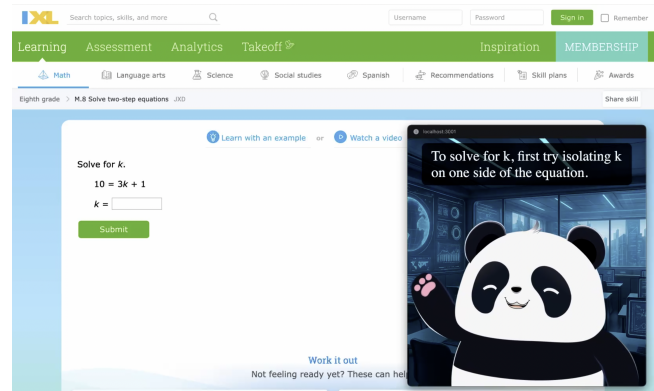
IXL Search topics, skills, and more Username Password Sign in Remember

Learning Assessment Analytics Takeoff Inspiration MEMBERSHIP

Math Language arts Science Social studies Spanish Recommendations Skill plans Awards

Eighth grade > M.8 Solve two-step equations JXD

Share skill

Learn with an example or Watch a video

localhost:3001

To solve for k, first try isolating k on one side of the equation.

Solve for $k$.

$10 = 3k + 1$

$k =$

Submit

Work it out

Not feeling ready yet? These can hel